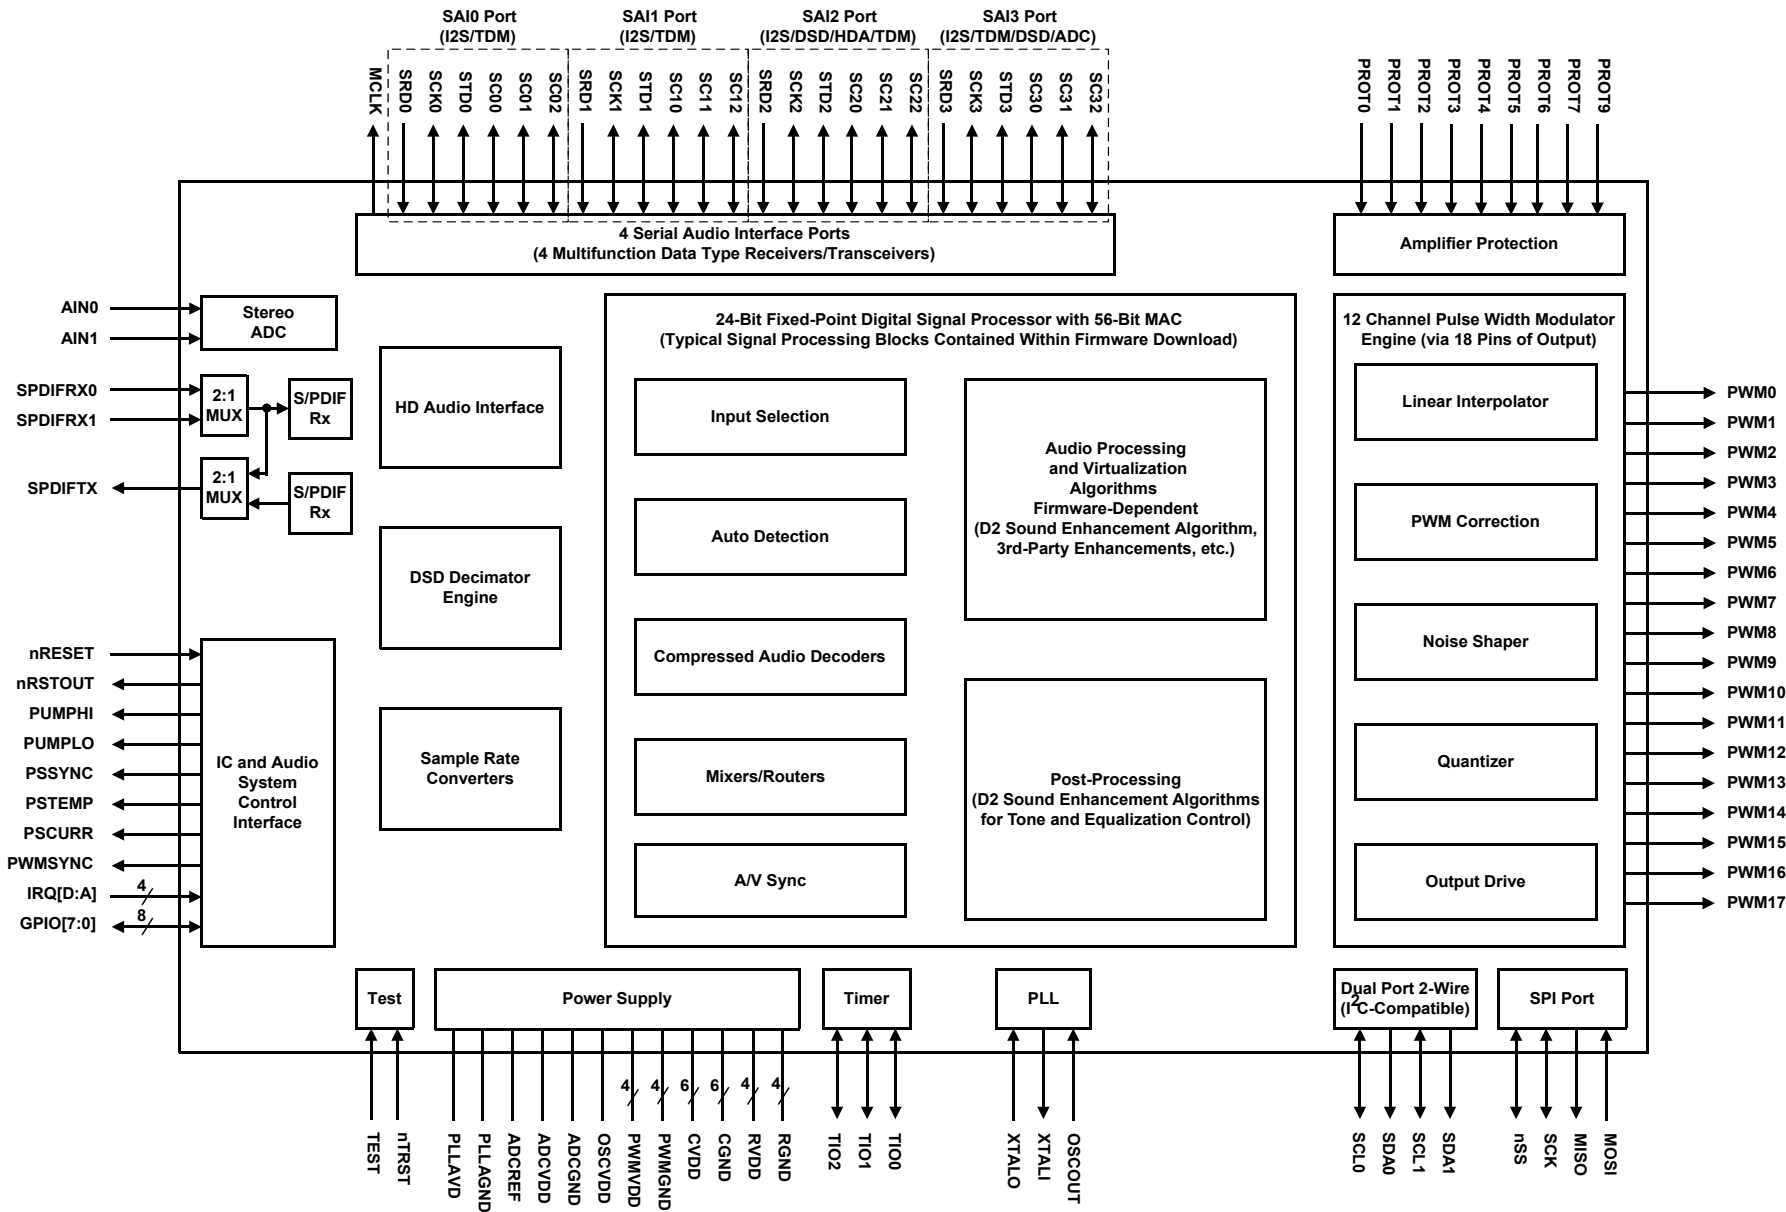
SAI0 Port (I2S/TDM)
SAI1 Port (I2S/TDM)
SAI2 Port (I2S/DSD/HDA/TDM)
SAI3 Port (I2S/TDM/DSD/ADC)

MCLK SRD0 SCK0 STD0 SC00 SC01 SC02 SRD1 SCK1 STD1 SC10 SC11 SC12 SRD2 SCK2 STD2 SC20 SC21 SC22 SRD3 SCK3 STD3 SC30 SC31 SC32

PROT0 PROT1 PROT2 PROT3 PROT4 PROT5 PROT6 PROT7 PROT9

4 Serial Audio Interface Ports
(4 Multifunction Data Type Receivers/Transceivers)

Amplifier Protection

AIN0
AIN1
Stereo ADC

SPDIFRX0
SPDIFRX1
2:1 MUX
S/PDIF Rx
SPDIFTX
2:1 MUX
S/PDIF Rx

HD Audio Interface

DSD Decimator Engine

Sample Rate Converters

24-Bit Fixed-Point Digital Signal Processor with 56-Bit MAC
(Typical Signal Processing Blocks Contained Within Firmware Download)

Input Selection
Auto Detection
Compressed Audio Decoders
Mixers/Routers
A/V Sync

Audio Processing and Virtualization Algorithms Firmware-Dependent (D2 Sound Enhancement Algorithm, 3rd-Party Enhancements, etc.)

Post-Processing (D2 Sound Enhancement Algorithms for Tone and Equalization Control)

12 Channel Pulse Width Modulator Engine (via 18 Pins of Output)

Linear Interpolator
PWM Correction
Noise Shaper
Quantizer
Output Drive

PWM0 PWM1 PWM2 PWM3 PWM4 PWM5 PWM6 PWM7 PWM8 PWM9 PWM10 PWM11 PWM12 PWM13 PWM14 PWM15 PWM16 PWM17

nRESET
nRSTOUT
PUMPHI
PUMPLO
PSSYNC
PSTEMP
PSCURR
PWMSYNC
IRQ[D:A] 4
GPIO[7:0] 8

IC and Audio System Control Interface

Test
Power Supply
Timer
PLL
Dual Port 2-Wire ($I^2C$-Compatible)
SPI Port

4 4 6 6 4 4

TEST nTRST PLLAVD PLLAGND ADCREF ADCVDD ADCGND OSCVDD PWMVDD PWMGND CVDD CGND RVDD RGND TIO2 TIO1 TIO0 XTALO XTALI OSCOUT SCL0 SDA0 SCL1 SDA1 nSS SCK MISO MOSI